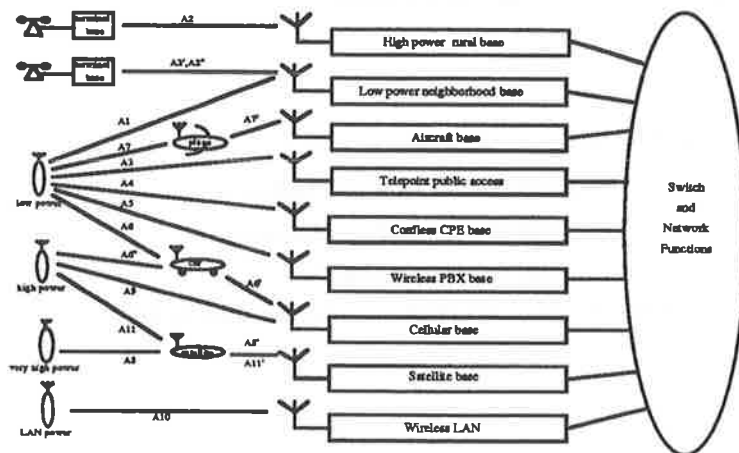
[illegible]

A2

High power rural base

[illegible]

A3',A3"

Low power neighborhood base

A1

A7

A7'

Aircraft base

A3

Telepoint public access

A4

low power

A5

Cordless CPE base

A6

A6"

A6'

Wireless PBX base

high power

A9

Cellular base

A11

A8'

A11'

very high power

A8

Satellite base

A10

LAN power

Wireless LAN

Switch and Network Functions